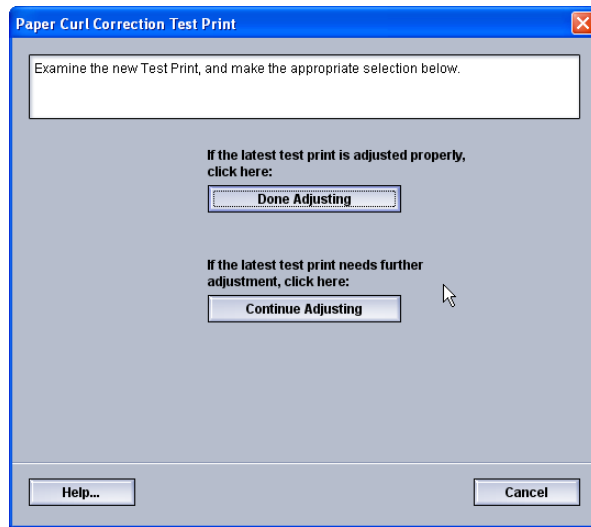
Paper Curl Correction Test Print

Examine the new Test Print, and make the appropriate selection below.

If the latest test print is adjusted properly, click here:

Done Adjusting

If the latest test print needs further adjustment, click here:

Continue Adjusting

Help...

Cancel